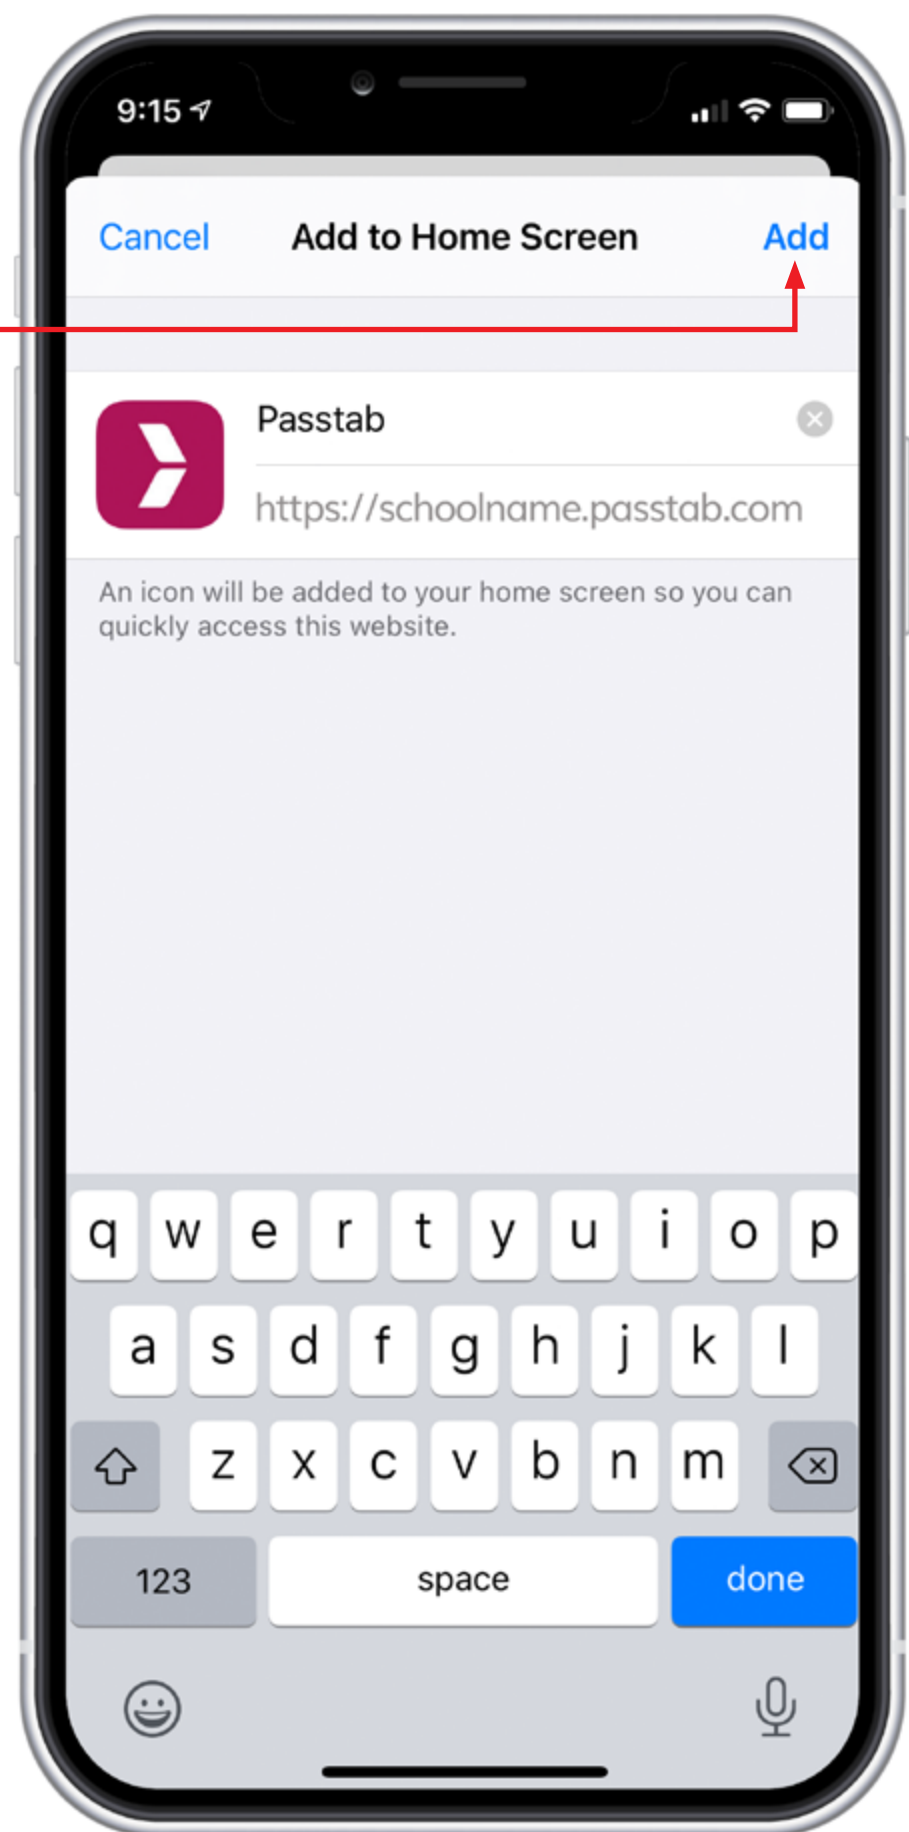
9:15

Cancel Add to Home Screen Add

Passtab

https://schoolname.passtab.com

An icon will be added to your home screen so you can quickly access this website.

q w e r t y u i o p
a s d f g h j k l
z x c v b n m
123 space done